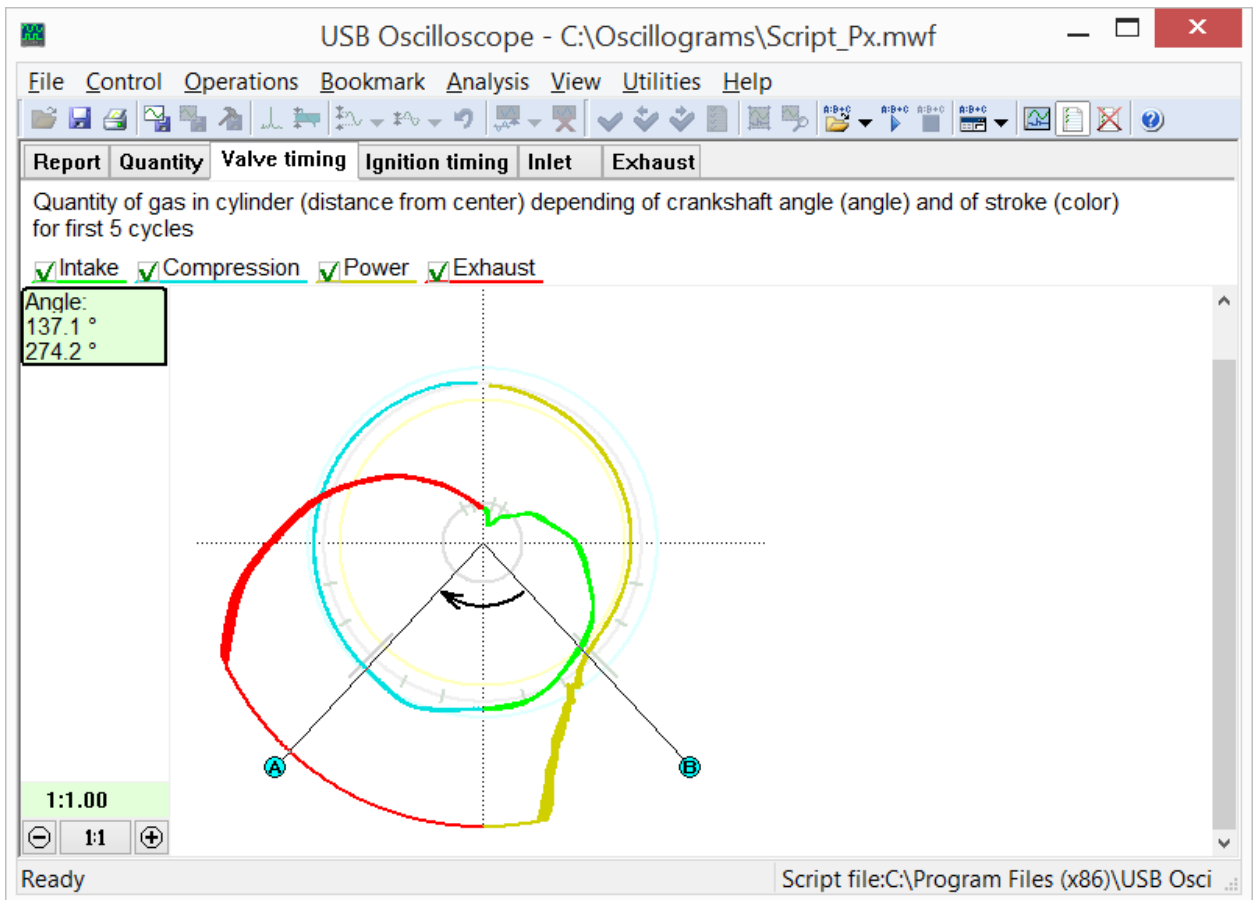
USB Oscilloscope - C:\Oscillograms\Script_Px.mwf

File Control Operations Bookmark Analysis View Utilities Help

Report Quantity Valve timing Ignition timing Inlet Exhaust

Quantity of gas in cylinder (distance from center) depending of crankshaft angle (angle) and of stroke (color) for first 5 cycles

Intake Compression Power Exhaust

Angle:
137.1 °
274.2 °

A

B

1:1.00

1:1

Ready

Script file:C:\Program Files (x86)\USB Osci